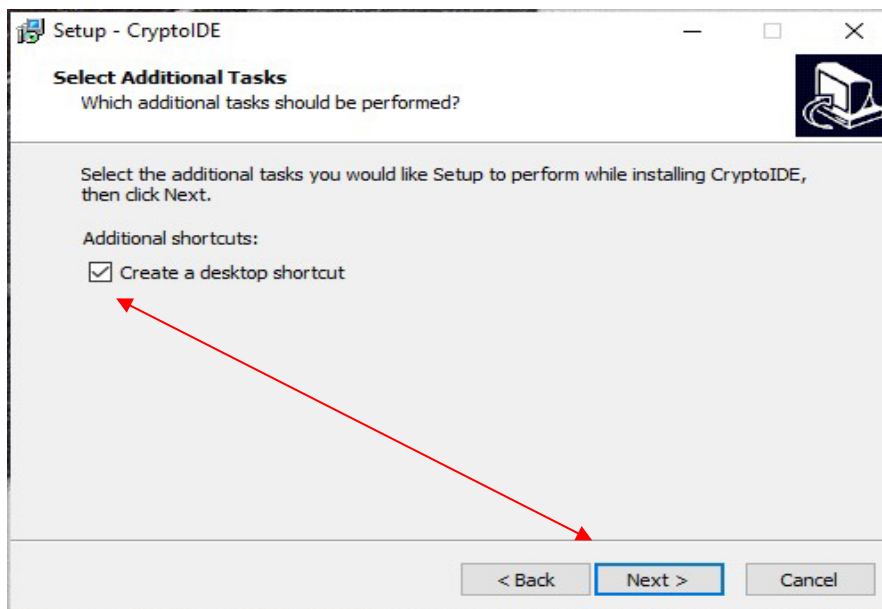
Setup - CryptoIDE

Select Additional Tasks
Which additional tasks should be performed?

Select the additional tasks you would like Setup to perform while installing CryptoIDE, then click Next.

Additional shortcuts:

Create a desktop shortcut

< Back
Next >
Cancel